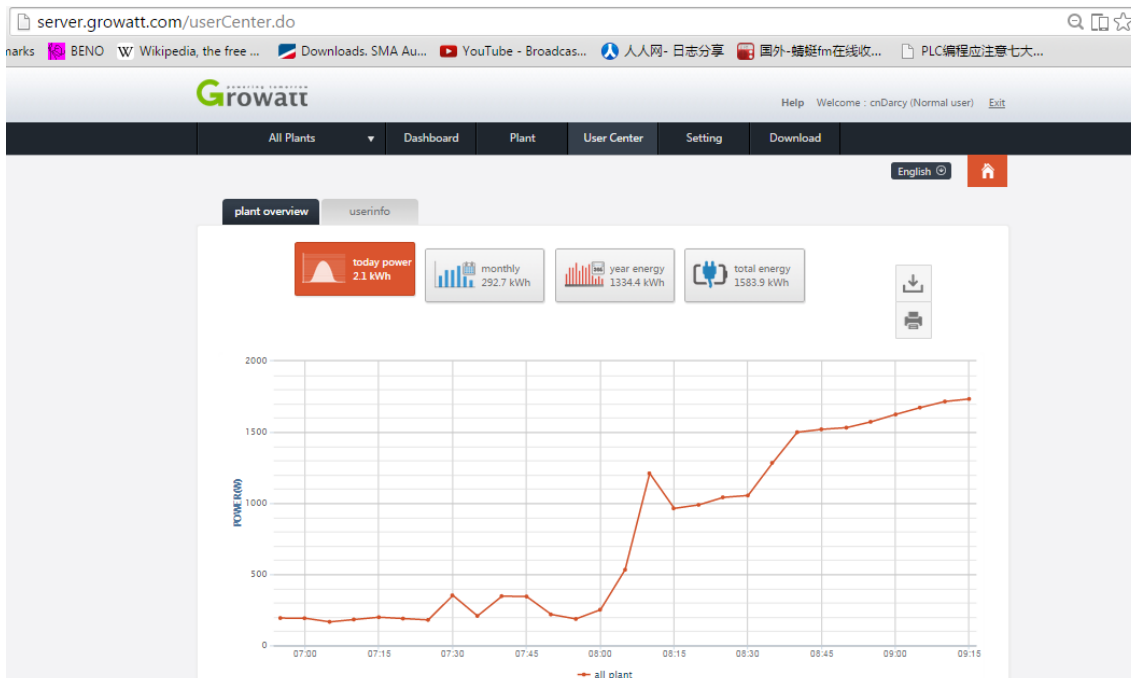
server.growatt.com/userCenter.do

narks BENO Wikipedia, the free ... Downloads. SMA Au... YouTube - Broadcas... 人人网- 日志分享 国外-蜻蜓fm在线收... PLC编程应注意七大...

Growatt powering tomorrow

Help Welcome : cnDarcy (Normal user) Exit

All Plants Dashboard Plant User Center Setting Download

English

plant overview userinfo

today power 2.1 kWh

monthly 292.7 kWh

year energy 1334.4 kWh

total energy 1583.9 kWh

2000

1500

1000

500

0

POWER(W)

07:00 07:15 07:30 07:45 08:00 08:15 08:30 08:45 09:00 09:15

all plant